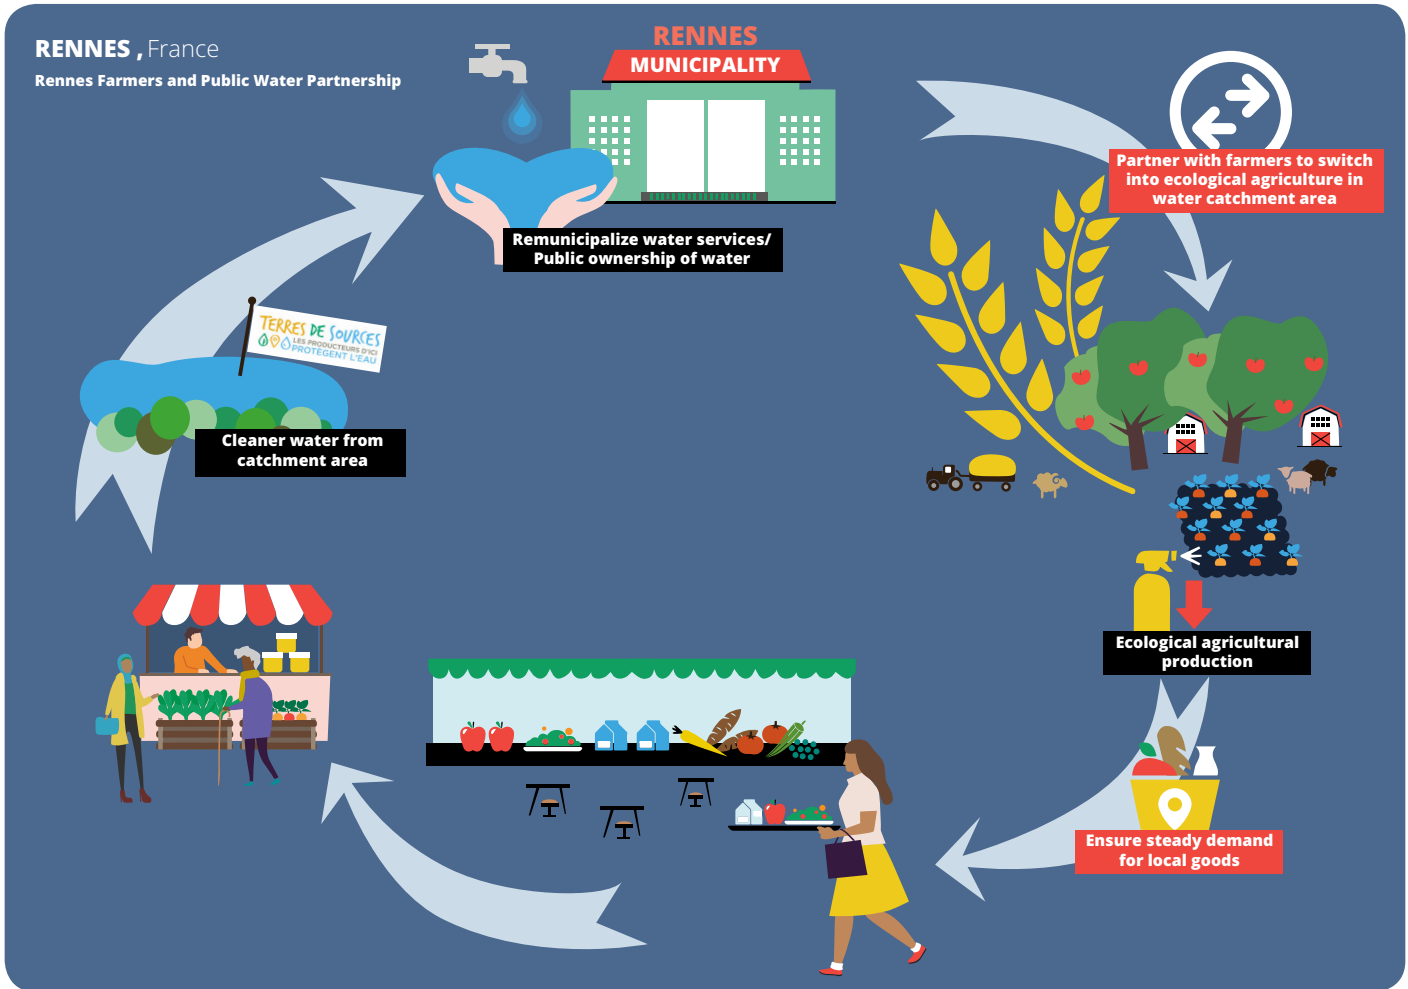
RENNES , France
Rennes Farmers and Public Water Partnership

RENNES
MUNICIPALITY

Remunicipalize water services/ Public ownership of water

Partner with farmers to switch into ecological agriculture in water catchment area

TERRES DE SOURCES
LES PRODUCTEURS D'ICI PROTÈGENT L'EAU

Cleaner water from catchment area

Ecological agricultural production

Ensure steady demand for local goods